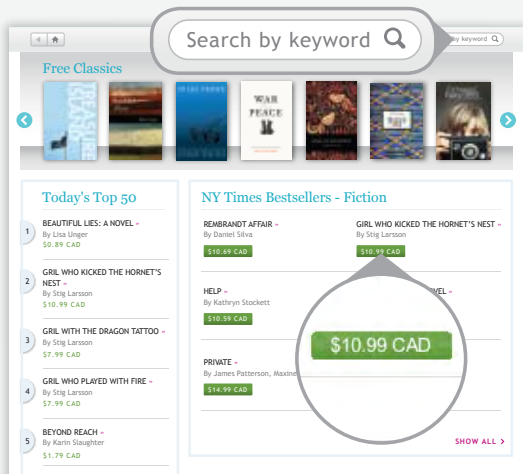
Search by keyword

by keyword

Free Classics

TREASURE ISLAND

WAR PEACE

Today's Top 50

1 BEAUTIFUL LIES: A NOVEL »
By Lisa Unger
$0.89 CAD

2 GRIL WHO KICKED THE HORNET'S NEST »
By Stig Larsson
$10.99 CAD

3 GRIL WITH THE DRAGON TATTOO »
By Stig Larsson
$7.99 CAD

4 GRIL WHO PLAYED WITH FIRE »
By Stig Larsson
$7.99 CAD

5 BEYOND REACH »
By Karin Slaughter
$1.79 CAD

NY Times Bestsellers - Fiction

REMBRANDT AFFAIR »
By Daniel Silva
$10.69 CAD

GIRL WHO KICKED THE HORNET'S NEST »
By Stig Larsson
$10.99 CAD

HELP »
By Kathryn Stockett
$10.59 CAD

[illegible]VEL

PRIVATE »
By James Patterson, Maxine
$14.99 CAD

$10.99 CAD

SHOW ALL ›